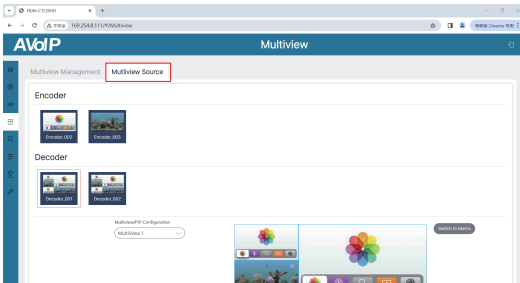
HDN-CTL500H

不安全 169.254.8.111/#/Multiview

AVoIP

Multiview

Multiview Management

Multiview Source

Encoder

Encoder_002

Encoder_003

Decoder

Decoder_001

Decoder_002

Multiview/PIP Configuration

MultiView 1

Switch to Matrix